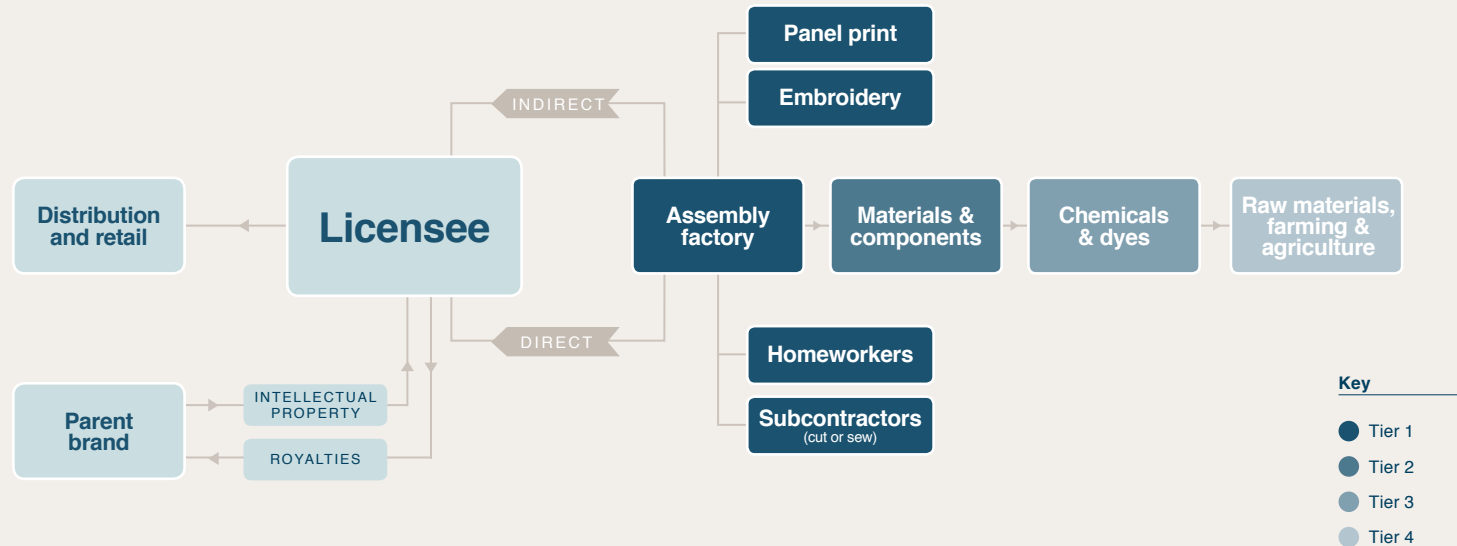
Panel print

Embroidery

INDIRECT

Distribution and retail

Licensee

Assembly factory

Materials & components

Chemicals & dyes

Raw materials, farming & agriculture

DIRECT

Homeworkers

Subcontractors (cut or sew)

Parent brand

INTELLECTUAL PROPERTY

ROYALTIES

Key

Tier 1

Tier 2

Tier 3

Tier 4